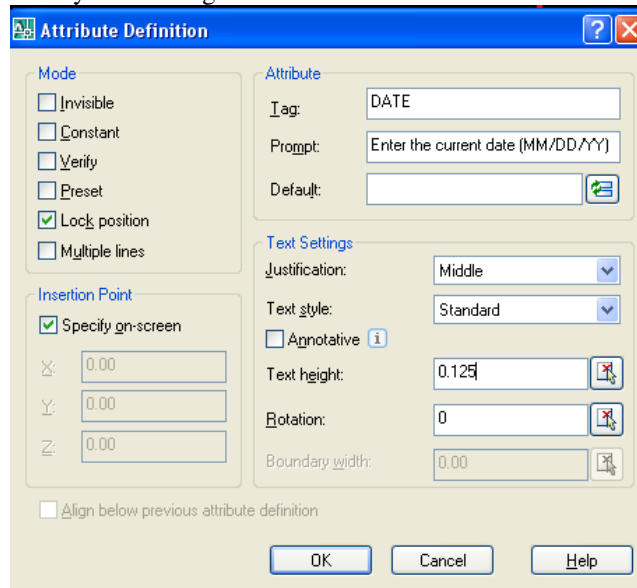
Attribute Definition

Mode
Invisible
Constant
Verify
Preset
Lock position
Multiple lines

Insertion Point
Specify on-screen
X: 0.00
Y: 0.00
Z: 0.00

Attribute
Tag: DATE
Prompt: Enter the current date (MM/DD/YY)
Default:

Text Settings
Justification: Middle
Text style: Standard
Annotative
Text height: 0.125
Rotation: 0
Boundary width: 0.00

Align below previous attribute definition

OK
Cancel
Help